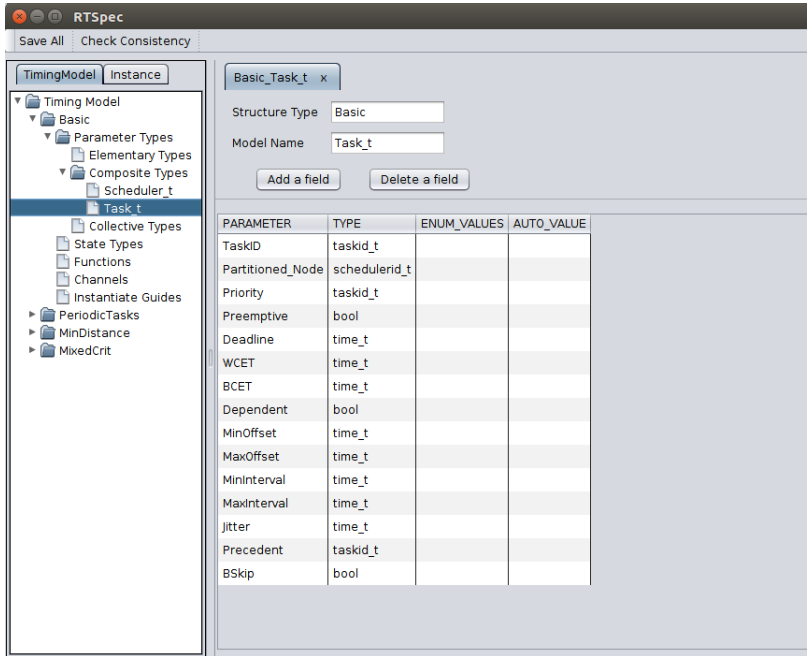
RTSpec

Save All Check Consistency

TimingModel Instance

Timing Model
Basic
Parameter Types
Elementary Types
Composite Types
Scheduler_t
Task_t
Collective Types
State Types
Functions
Channels
Instantiate Guides
PeriodicTasks
MinDistance
MixedCrit

Basic_Task_t x

Structure Type Basic

Model Name Task_t

Add a field Delete a field

| PARAMETER | TYPE | ENUM_VALUES | AUTO_VALUE |
|---|---|---|---|
| TaskID | taskid_t | | |
| Partitioned_Node | schedulerid_t | | |
| Priority | taskid_t | | |
| Preemptive | bool | | |
| Deadline | time_t | | |
| WCET | time_t | | |
| BCET | time_t | | |
| Dependent | bool | | |
| MinOffset | time_t | | |
| MaxOffset | time_t | | |
| MinInterval | time_t | | |
| MaxInterval | time_t | | |
| Jitter | time_t | | |
| Precedent | taskid_t | | |
| BSkip | bool | | |